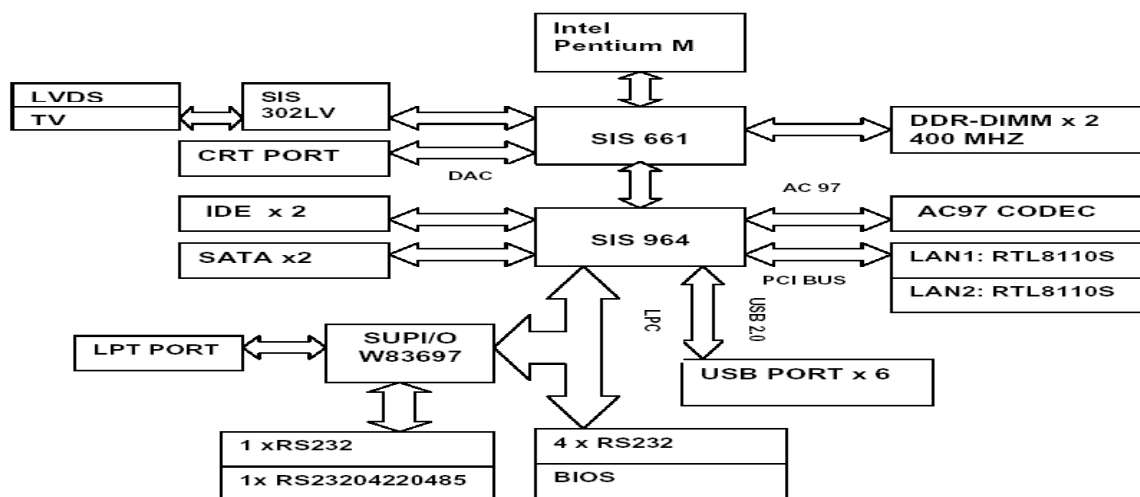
Intel Pentium M

LVDS
TV

SIS 302LV

SIS 661

DDR-DIMM x 2 400 MHZ

CRT PORT

DAC

AC 97

IDE x 2

SIS 964

AC97 CODEC

SATA x2

LAN1: RTL8110S

PCI BUS

LAN2: RTL8110S

LPC

USB 2.0

SUPI/O W83697

LPT PORT

USB PORT x 6

1 xRS232

1x RS23204220485

4 x RS232

BIOS